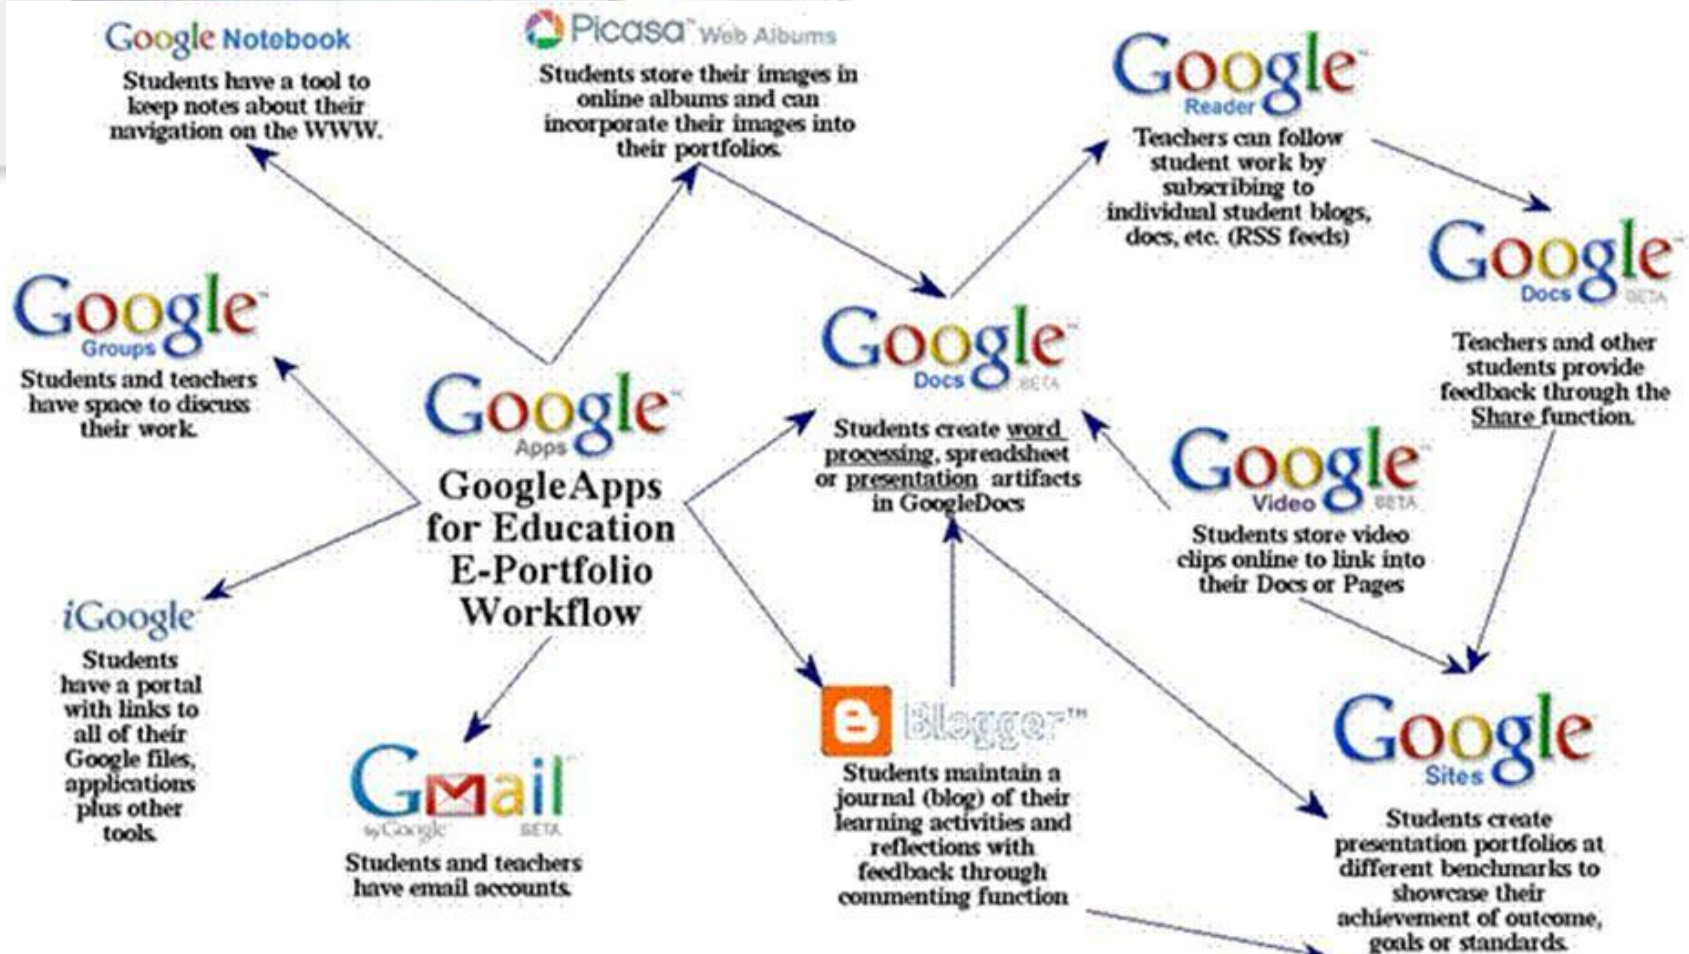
Google Notebook
Students have a tool to keep notes about their navigation on the WWW.

Picasa Web Albums
Students store their images in online albums and can incorporate their images into their portfolios.

Google Reader
Teachers can follow student work by subscribing to individual student blogs, docs, etc. (RSS feeds)

Google Docs BETA
Teachers and other students provide feedback through the Share function.

Google Groups
Students and teachers have space to discuss their work.

Google Apps
GoogleApps for Education E-Portfolio Workflow

Google Docs BETA
Students create word processing, spreadsheet or presentation artifacts in GoogleDocs

Google Video BETA
Students store video clips online to link into their Docs or Pages

iGoogle
Students have a portal with links to all of their Google files, applications plus other tools.

GMail by Google BETA
Students and teachers have email accounts.

Blogger™
Students maintain a journal (blog) of their learning activities and reflections with feedback through commenting function

Google Sites
Students create presentation portfolios at different benchmarks to showcase their achievement of outcome, goals or standards.